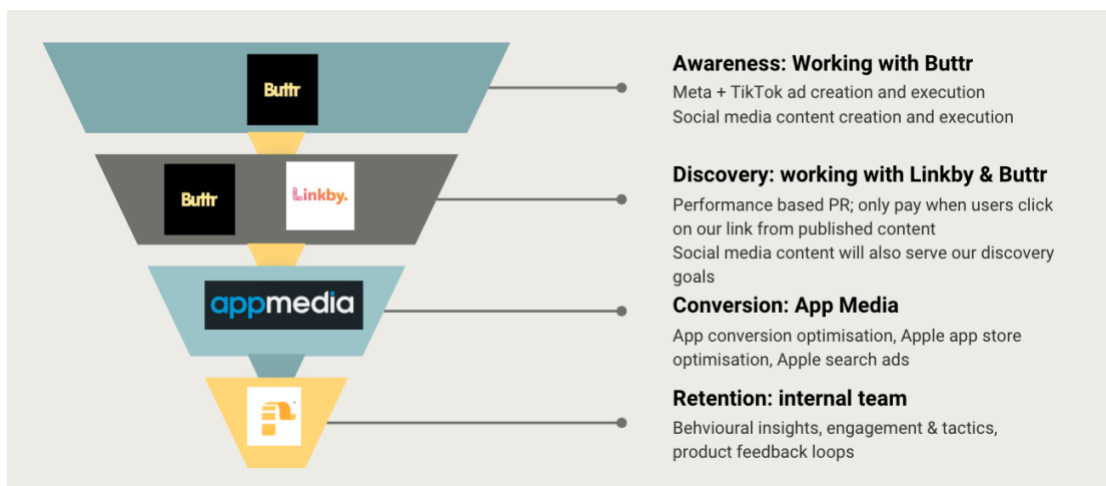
Buttr

Buttr

Linkby.

appmedia

Awareness: Working with Buttr

Meta + TikTok ad creation and execution
Social media content creation and execution

Discovery: working with Linkby & Buttr

Performance based PR; only pay when users click on our link from published content
Social media content will also serve our discovery goals

Conversion: App Media

App conversion optimisation, Apple app store optimisation, Apple search ads

Retention: internal team

Behvioural insights, engagement & tactics, product feedback loops